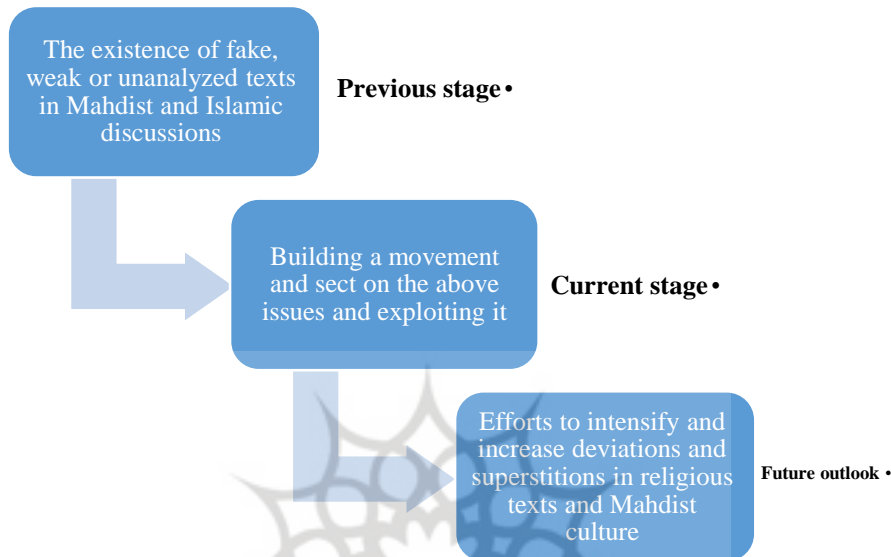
The existence of fake, weak or unanalyzed texts in Mahdist and Islamic discussions

Previous stage •

Building a movement and sect on the above issues and exploiting it

Current stage •

Efforts to intensify and increase deviations and superstitions in religious texts and Mahdist culture

Future outlook •